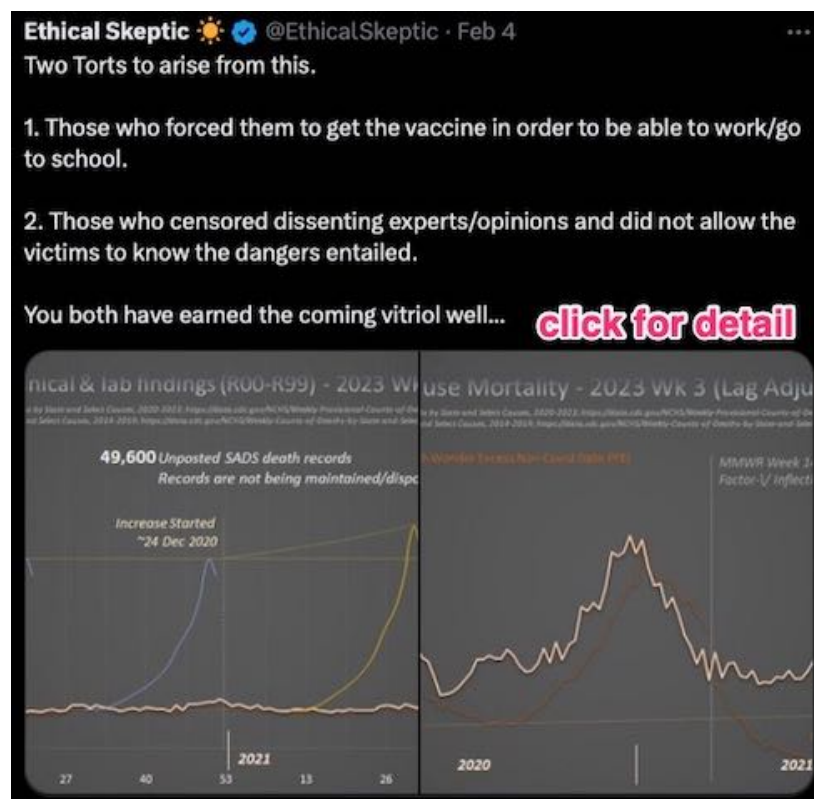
Ethical Skeptic @EthicalSkeptic · Feb 4
Two Torts to arise from this.

1. Those who forced them to get the vaccine in order to be able to work/go to school.

2. Those who censored dissenting experts/opinions and did not allow the victims to know the dangers entailed.

You both have earned the coming vitriol well...

click for detail

nical & lab findings (R00-R99) - 2023 W

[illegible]

49,600 Unposted SADS death records
Records are not being maintained/dispc

Increase Started
~24 Dec 2020

2021
27 40 53 13 26

use Mortality - 2023 Wk 3 (Lag Adju

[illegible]

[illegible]

MMWR Week 1-
Factor-1/ Inflecti

2020
2021